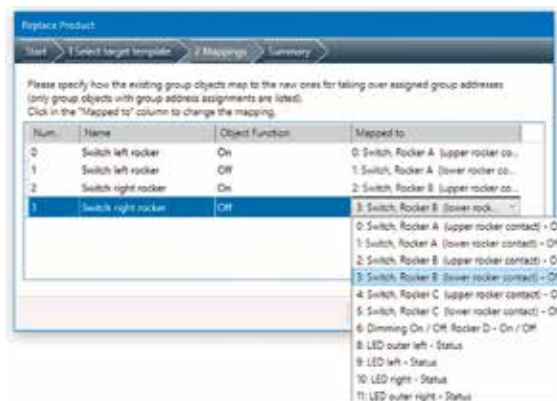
Replace Product

Start | 1 Select target template | 2 Mappings | Summary

Please specify how the existing group objects map to the new ones for taking over assigned group addresses (only group objects with group address assignments are listed).
Click in the "Mapped to" column to change the mapping.

| Num. | Name | Object Function | Mapped to |
|---|---|---|---|
| 0 | Switch left rocker | On | 0: Switch, Rocker A (upper rocker co... |
| 1 | Switch left rocker | Off | 1: Switch, Rocker A (lower rocker co... |
| 2 | Switch right rocker | On | 2: Switch, Rocker B (upper rocker co... |
| 3 | Switch right rocker | Off | 3: Switch, Rocker B (lower rock... |

0: Switch, Rocker A (upper rocker contact) - O
1: Switch, Rocker A (lower rocker contact) - Of
2: Switch, Rocker B (upper rocker contact) - O
3: Switch, Rocker B (lower rocker contact) - Of
4: Switch, Rocker C (upper rocker contact) - O
5: Switch, Rocker C (lower rocker contact) - Of
6: Dimming On / Off, Rocker D - On / Off
8: LED outer left - Status
9: LED left - Status
10: LED right - Status
11: LED outer right - Status